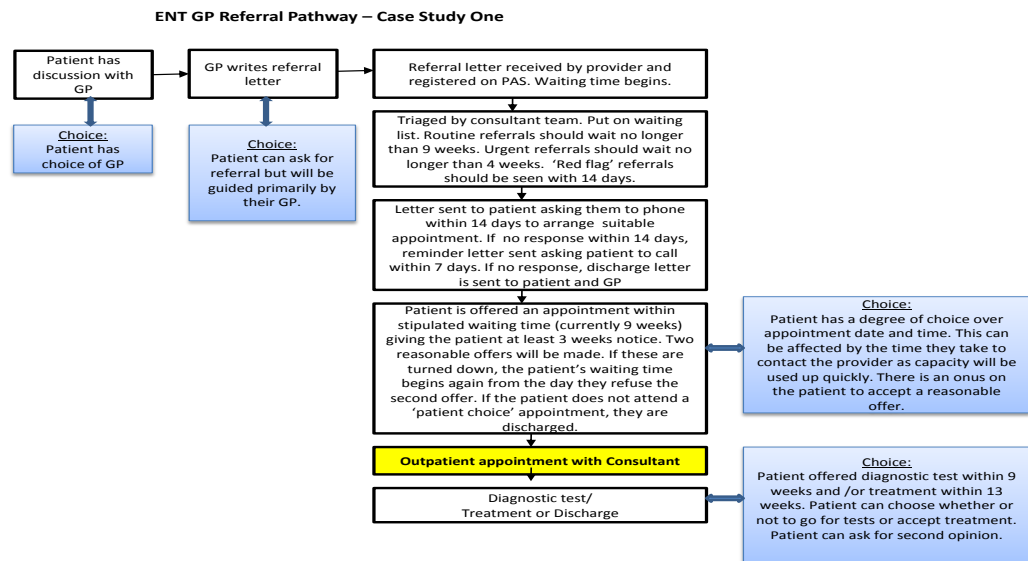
ENT GP Referral Pathway – Case Study One

Patient has discussion with GP

Choice:
Patient has choice of GP

GP writes referral letter

Choice:
Patient can ask for referral but will be guided primarily by their GP.

Referral letter received by provider and registered on PAS. Waiting time begins.

Triaged by consultant team. Put on waiting list. Routine referrals should wait no longer than 9 weeks. Urgent referrals should wait no longer than 4 weeks. 'Red flag' referrals should be seen with 14 days.

Letter sent to patient asking them to phone within 14 days to arrange suitable appointment. If no response within 14 days, reminder letter sent asking patient to call within 7 days. If no response, discharge letter is sent to patient and GP

Patient is offered an appointment within stipulated waiting time (currently 9 weeks) giving the patient at least 3 weeks notice. Two reasonable offers will be made. If these are turned down, the patient's waiting time begins again from the day they refuse the second offer. If the patient does not attend a 'patient choice' appointment, they are discharged.

Choice:
Patient has a degree of choice over appointment date and time. This can be affected by the time they take to contact the provider as capacity will be used up quickly. There is an onus on the patient to accept a reasonable offer.

Outpatient appointment with Consultant

Diagnostic test/
Treatment or Discharge

Choice:
Patient offered diagnostic test within 9 weeks and /or treatment within 13 weeks. Patient can choose whether or not to go for tests or accept treatment. Patient can ask for second opinion.